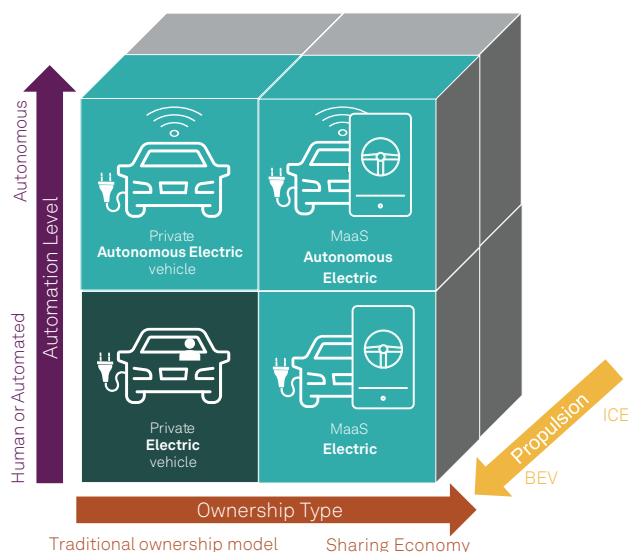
Autonomous

Automation Level

Human or Automated

Private
Autonomous Electric
vehicle

MaaS
Autonomous
Electric

Private
Electric
vehicle

MaaS
Electric

Propulsion

ICE

BEV

Ownership Type

Traditional ownership model

Sharing Economy